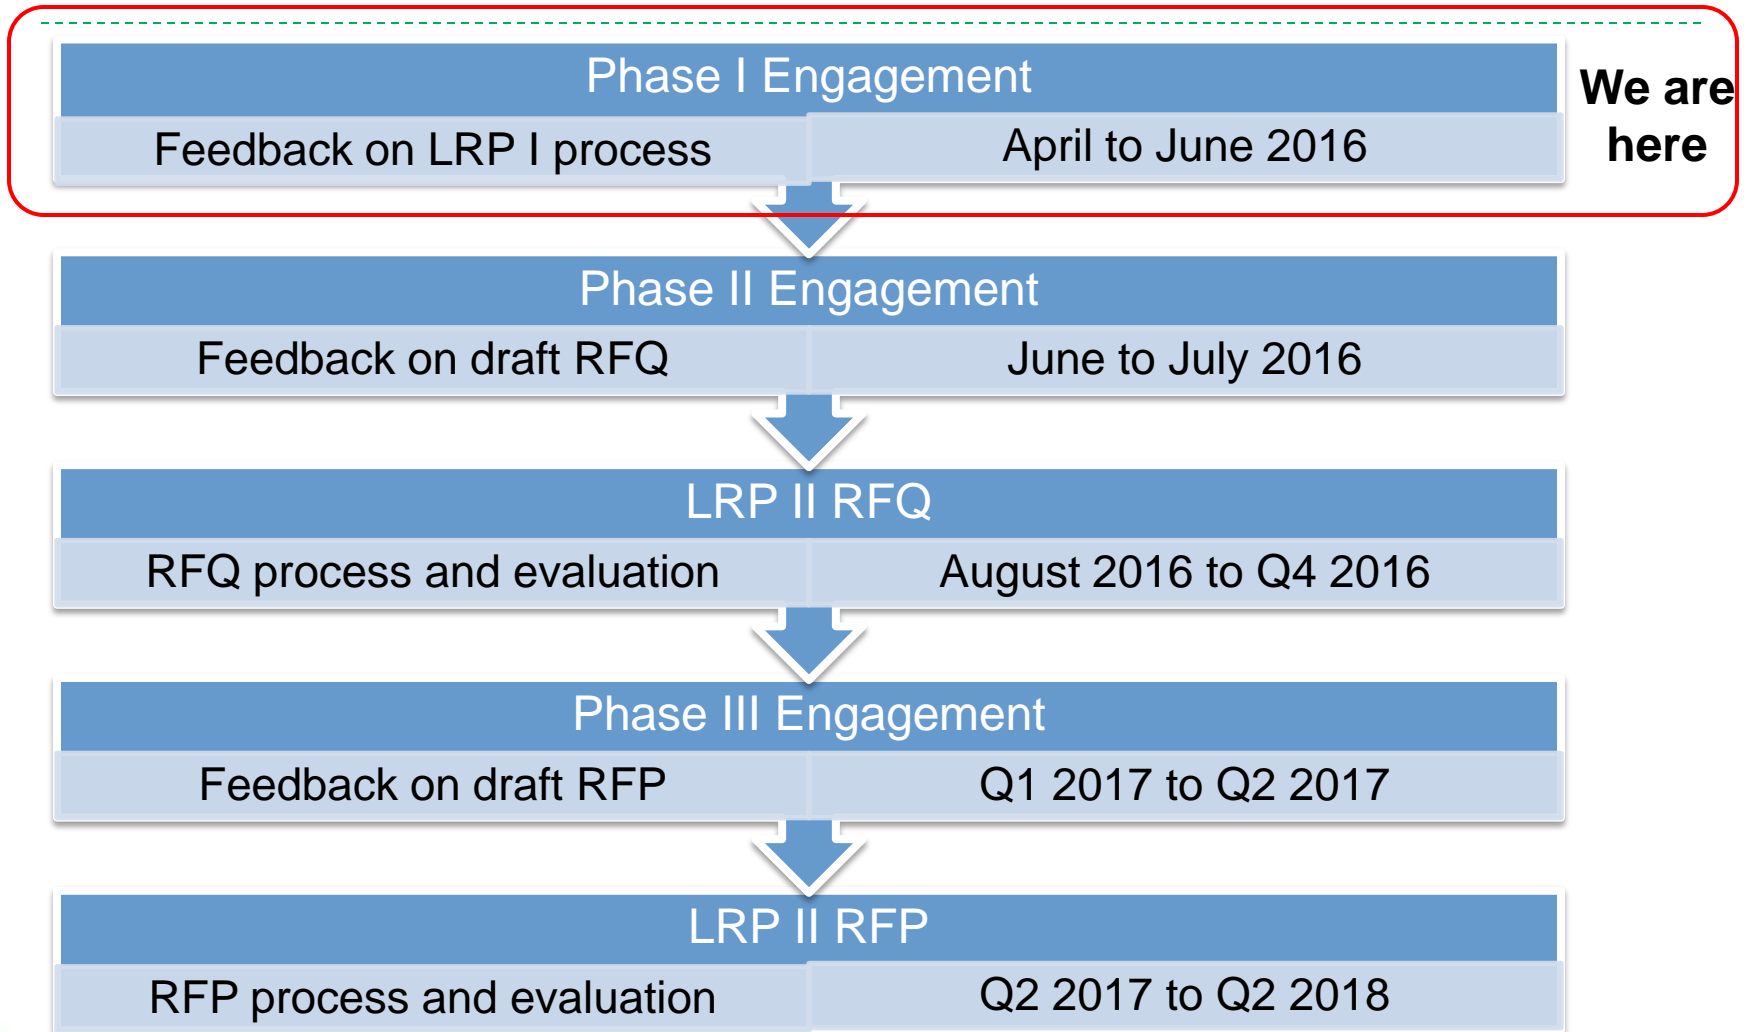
Phase I Engagement

Feedback on LRP I process

April to June 2016

We are here

Phase II Engagement

Feedback on draft RFQ

June to July 2016

LRP II RFQ

RFQ process and evaluation

August 2016 to Q4 2016

Phase III Engagement

Feedback on draft RFP

Q1 2017 to Q2 2017

LRP II RFP

RFP process and evaluation

Q2 2017 to Q2 2018